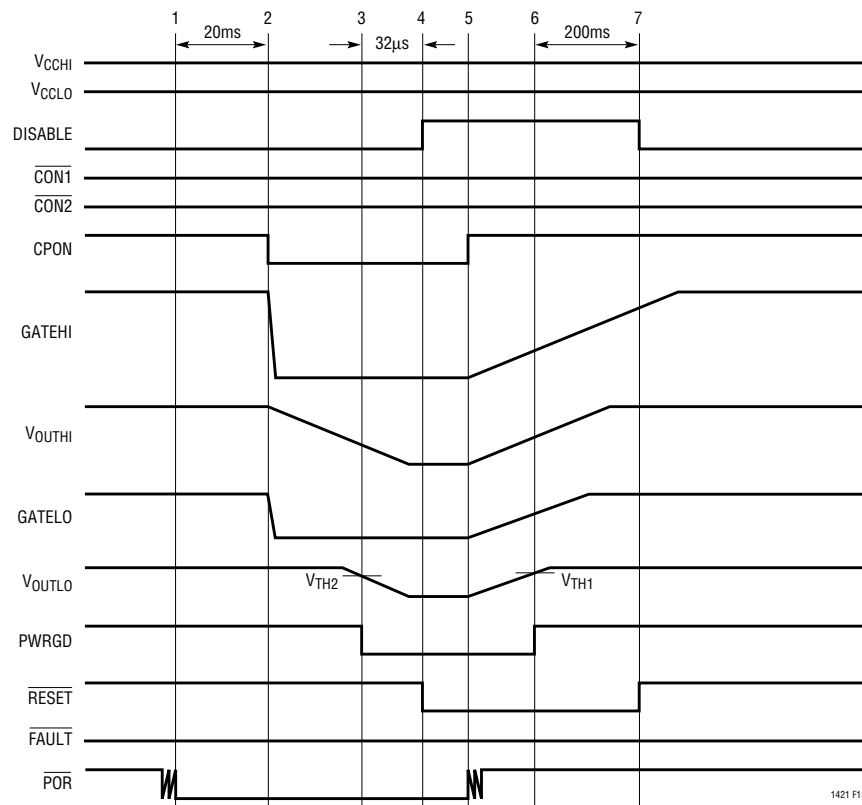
1 2 3 4 5 6 7

20ms

32μs

200ms

$V_{CCHI}$

$V_{CCLO}$

DISABLE

$\overline{CON1}$

$\overline{CON2}$

CPON

GATEHI

$V_{OUTHI}$

GATELO

$V_{OUTLO}$

$V_{TH2}$

$V_{TH1}$

PWRGD

$\overline{RESET}$

$\overline{FAULT}$

$\overline{POR}$

1421 F1